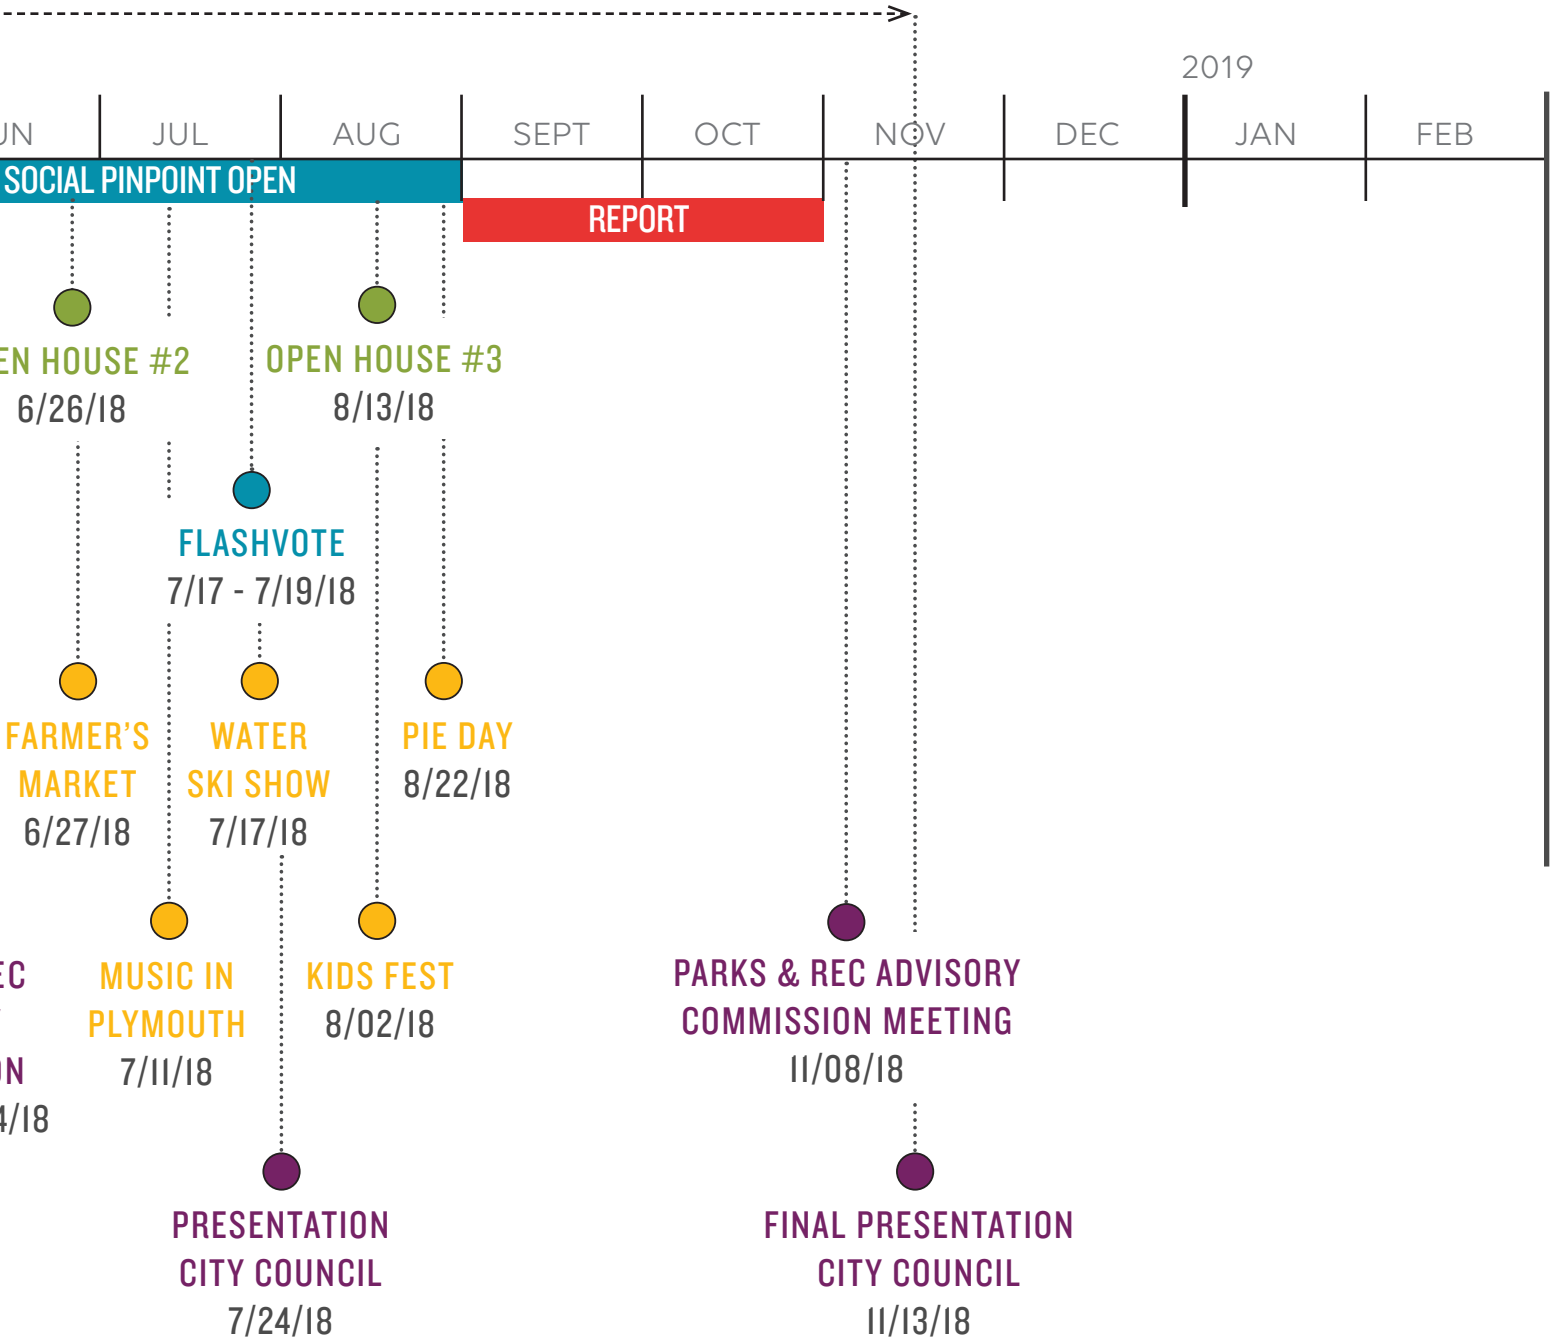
2019

UN | JUL | AUG | SEPT | OCT | NOV | DEC | JAN | FEB

SOCIAL PINPOINT OPEN

REPORT

EN HOUSE #2
6/26/18

OPEN HOUSE #3
8/13/18

FLASHVOTE
7/17 - 7/19/18

FARMER'S MARKET
6/27/18

WATER SKI SHOW
7/17/18

PIE DAY
8/22/18

EC

N
4/18

MUSIC IN PLYMOUTH
7/11/18

KIDS FEST
8/02/18

PARKS & REC ADVISORY COMMISSION MEETING
11/08/18

PRESENTATION CITY COUNCIL
7/24/18

FINAL PRESENTATION CITY COUNCIL
11/13/18